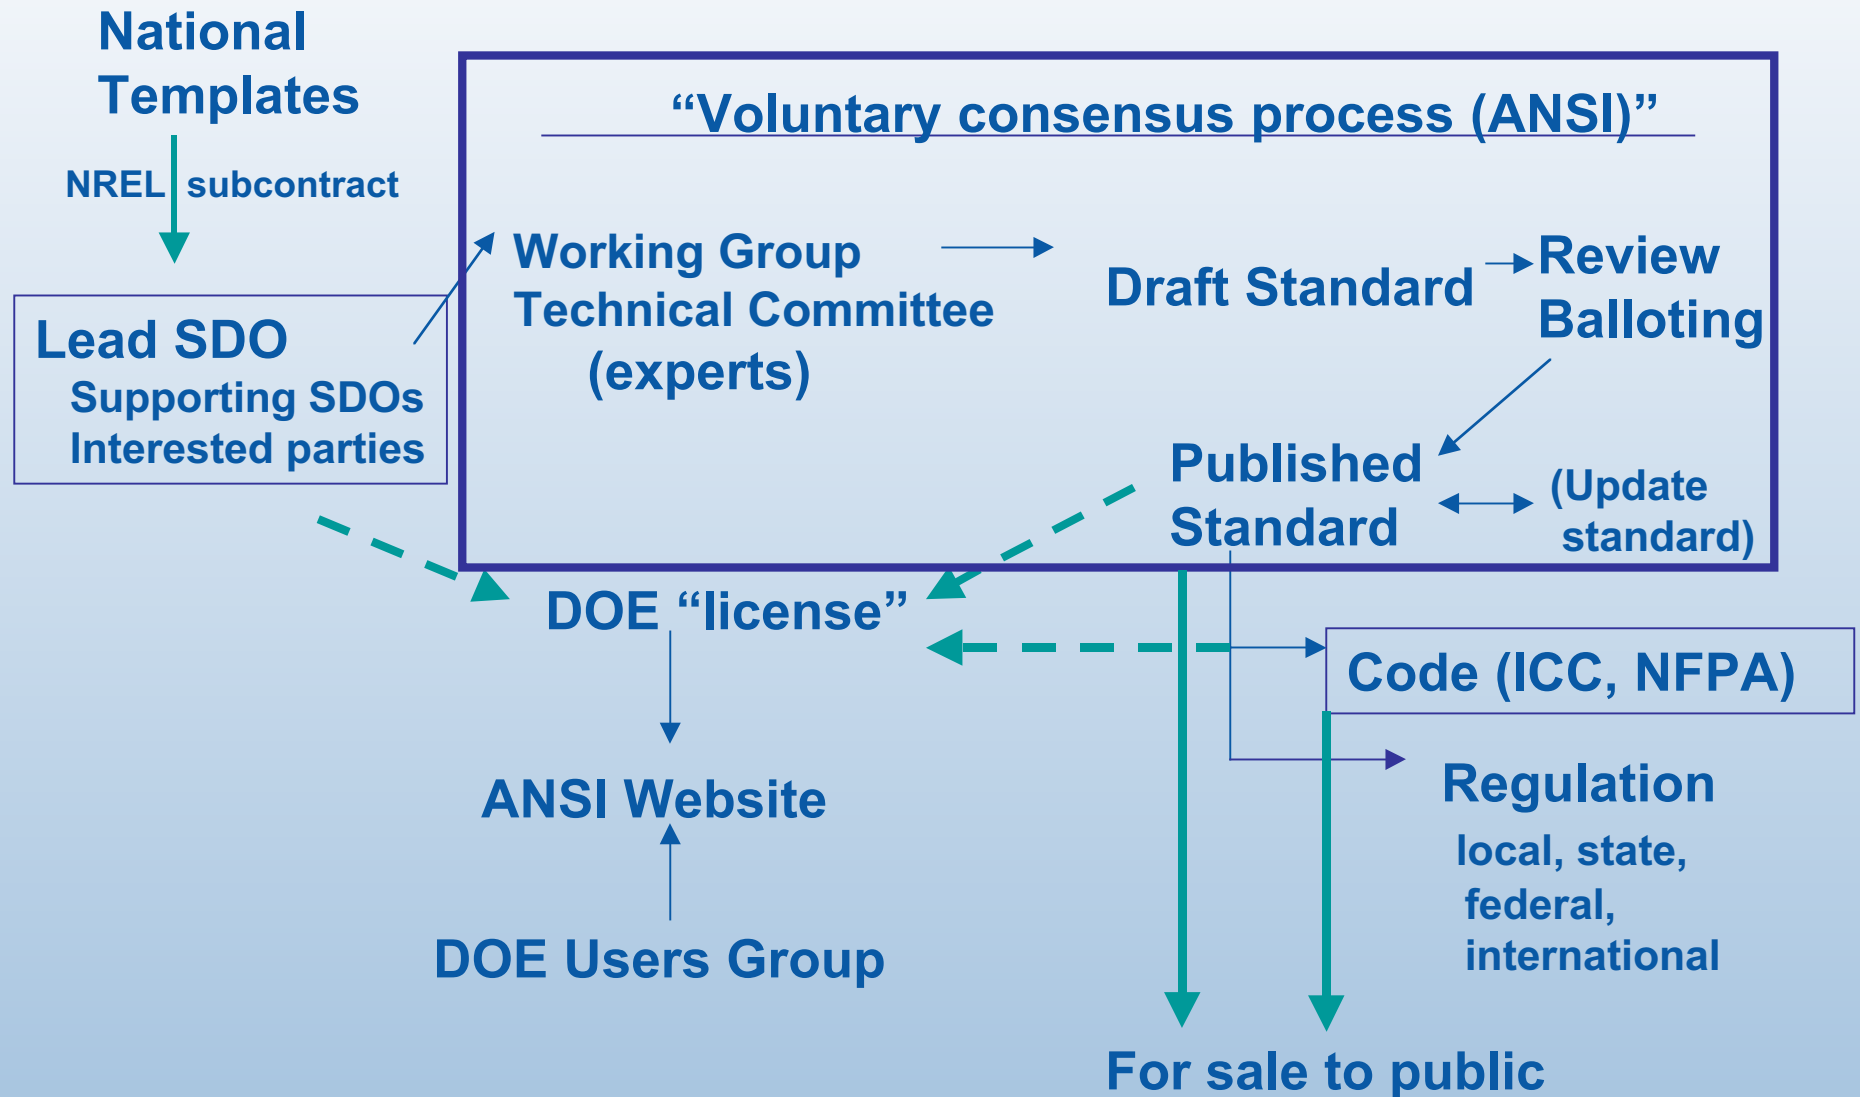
National Templates

NREL subcontract

Lead SDO
Supporting SDOs
Interested parties

“Voluntary consensus process (ANSI)”

Working Group
Technical Committee
(experts)

Draft Standard

Review
Balloting

Published
Standard

(Update
standard)

DOE “license”

Code (ICC, NFPA)

Regulation
local, state, federal, international

ANSI Website

DOE Users Group

For sale to public